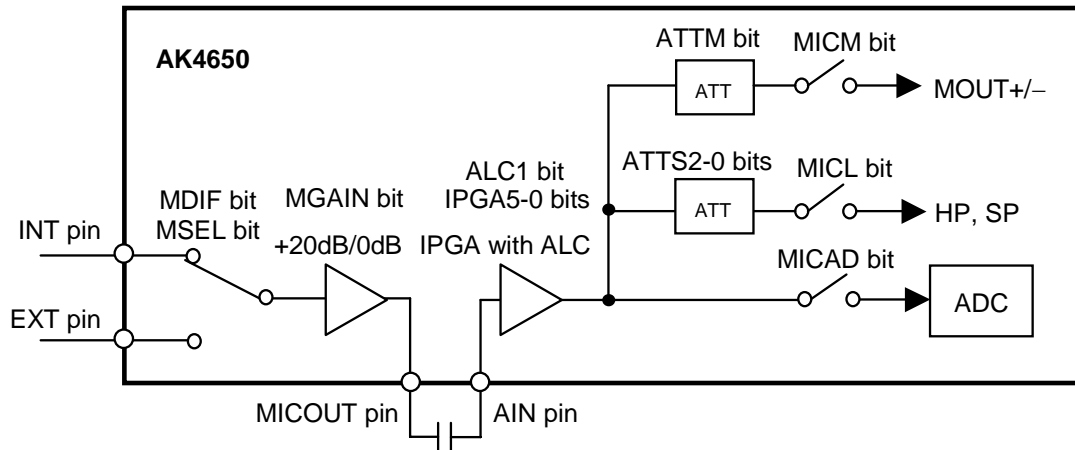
AK4650

ATTM bit

ATT

MICM bit

MOUT+/−

ALC1 bit
IPGA5-0 bits

ATTS2-0 bits

ATT

MICL bit

HP, SP

MDIF bit
MSEL bit

MGAIN bit

+20dB/0dB

IPGA with ALC

INT pin

MICAD bit

ADC

EXT pin

MICOUT pin

AIN pin